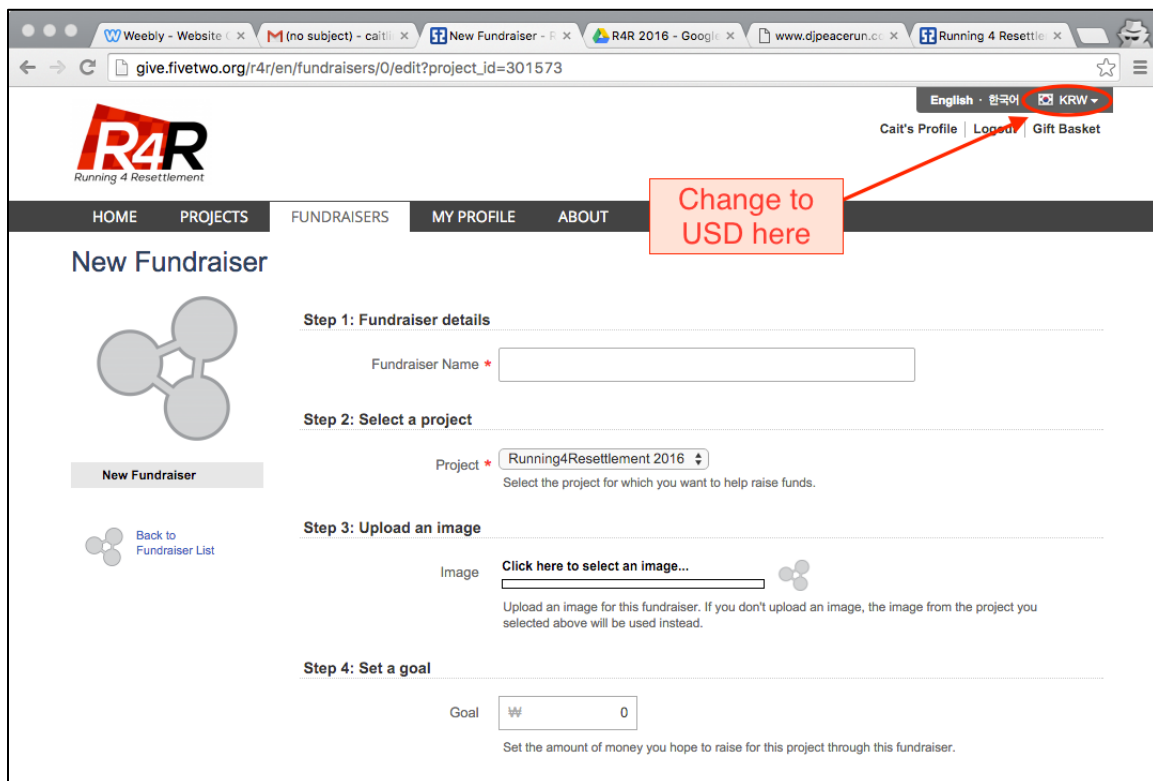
Weebly - Website ( ×
(no subject) - caitl ×
New Fundraiser - R ×
R4R 2016 - Googl ×
www.djpeacerun.c ×
Running 4 Resettle ×

give.fivetwo.org/r4r/en/fundraisers/0/edit?project_id=301573

English · 한국어 KRW

Cait's Profile | Logout | Gift Basket

R4R
Running 4 Resettlement

HOME PROJECTS FUNDRAISERS MY PROFILE ABOUT

Change to USD here

New Fundraiser

New Fundraiser

Back to Fundraiser List

Step 1: Fundraiser details

Fundraiser Name *

Step 2: Select a project

Project * Running4Resettlement 2016

Select the project for which you want to help raise funds.

Step 3: Upload an image

Image Click here to select an image...

Upload an image for this fundraiser. If you don't upload an image, the image from the project you selected above will be used instead.

Step 4: Set a goal

Goal ₩ 0

Set the amount of money you hope to raise for this project through this fundraiser.